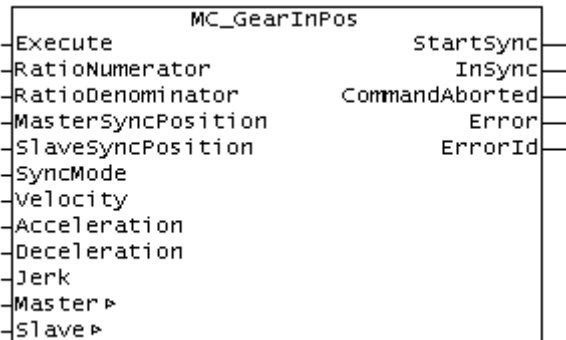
MC_GearInPos

Execute
RatioNumerator
RatioDenominator
MasterSyncPosition
SlaveSyncPosition
SyncMode
Velocity
Acceleration
Deceleration
Jerk
Master ▸
Slave ▸

StartSync
InSync
CommandAborted
Error
ErrorId